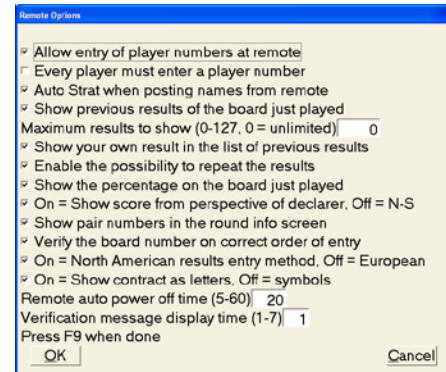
Remote Options

Allow entry of player numbers at remote
Every player must enter a player number
Auto Strat when posting names from remote
Show previous results of the board just played
Maximum results to show (0-127, 0 = unlimited) 0
Show your own result in the list of previous results
Enable the possibility to repeat the results
Show the percentage on the board just played
On = Show score from perspective of declarer, Off = N-S
Show pair numbers in the round info screen
Verify the board number on correct order of entry
On = North American results entry method, Off = European
On = Show contract as letters, Off = symbols
Remote auto power off time (5-60) 20
Verification message display time (1-7) 1
Press F9 when done
OK
Cancel